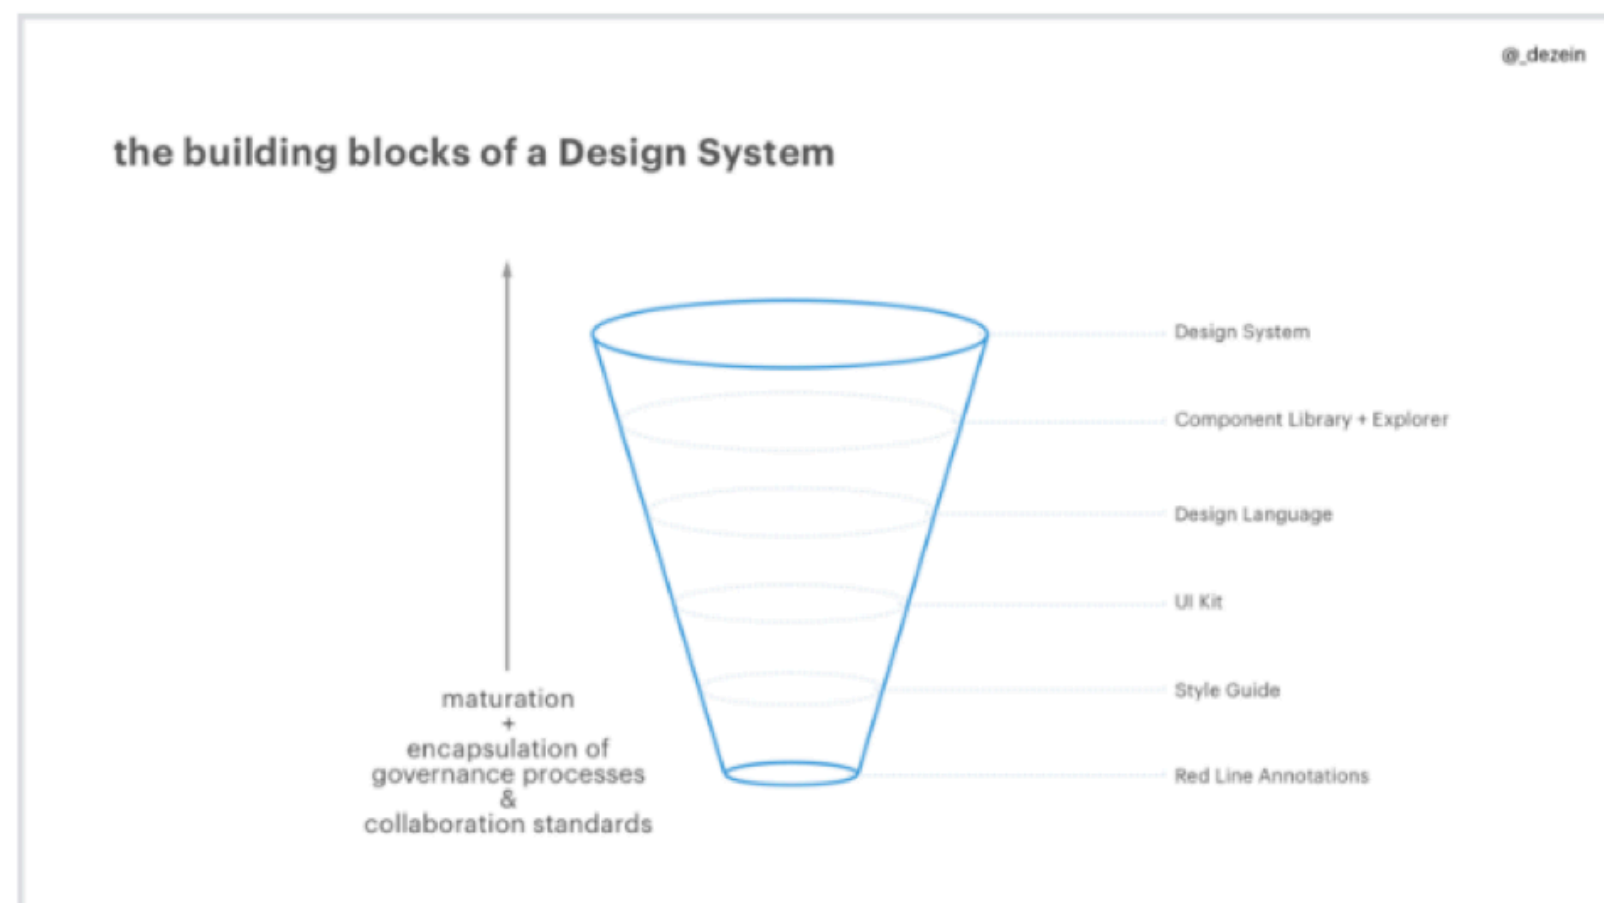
@_dezein

the building blocks of a Design System

Design System

Component Library + Explorer

Design Language

UI Kit

Style Guide

Red Line Annotations

maturation
+
encapsulation of
governance processes
&
collaboration standards